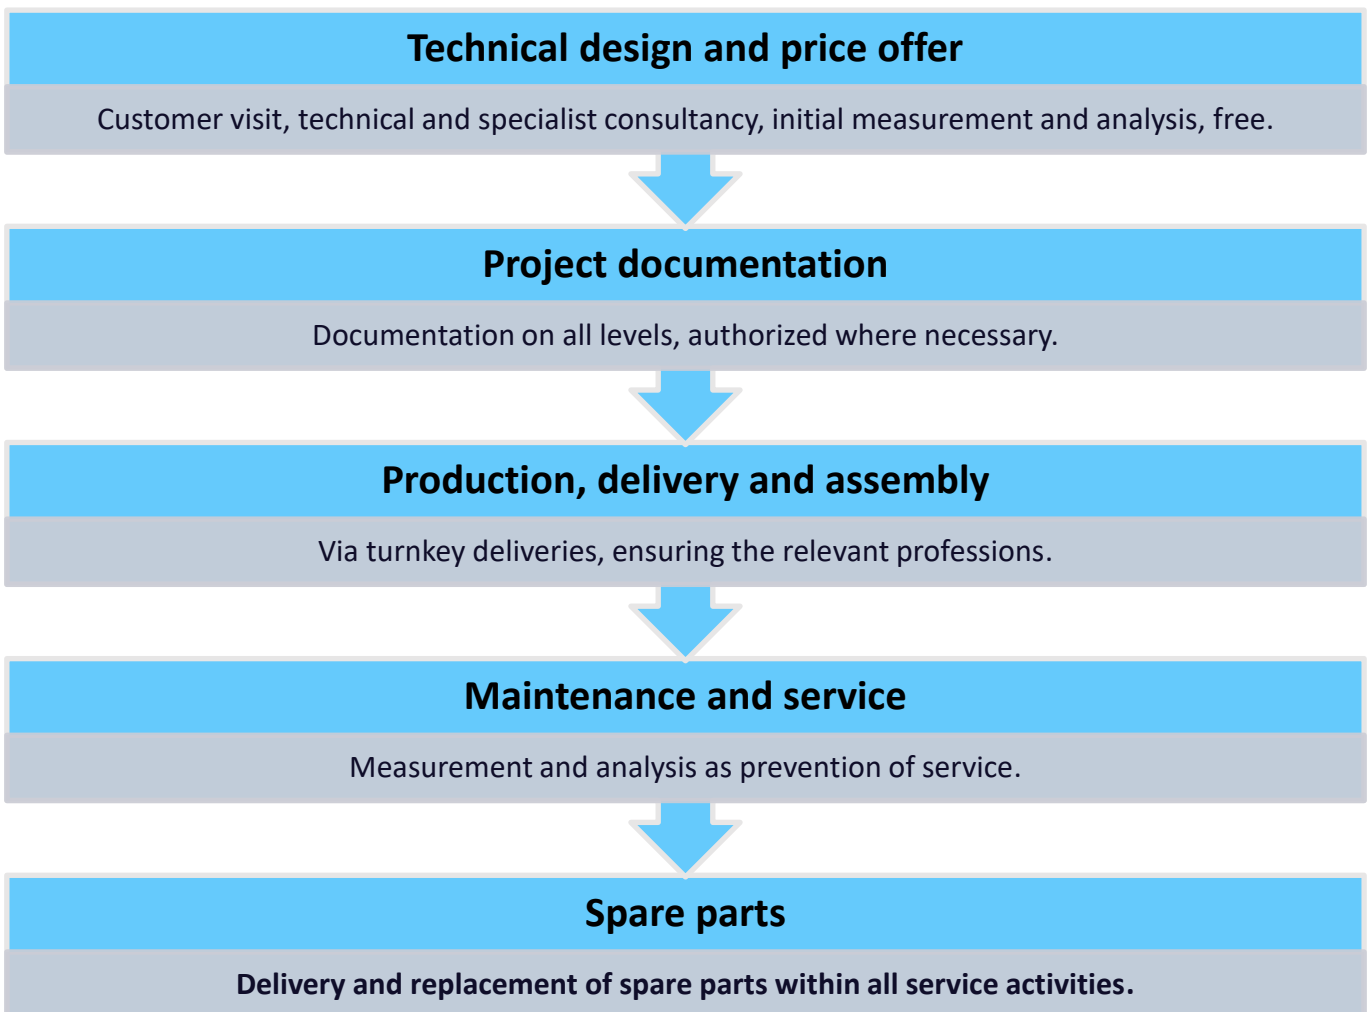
Technical design and price offer

Customer visit, technical and specialist consultancy, initial measurement and analysis, free.

Project documentation

Documentation on all levels, authorized where necessary.

Production, delivery and assembly

Via turnkey deliveries, ensuring the relevant professions.

Maintenance and service

Measurement and analysis as prevention of service.

Spare parts

Delivery and replacement of spare parts within all service activities.